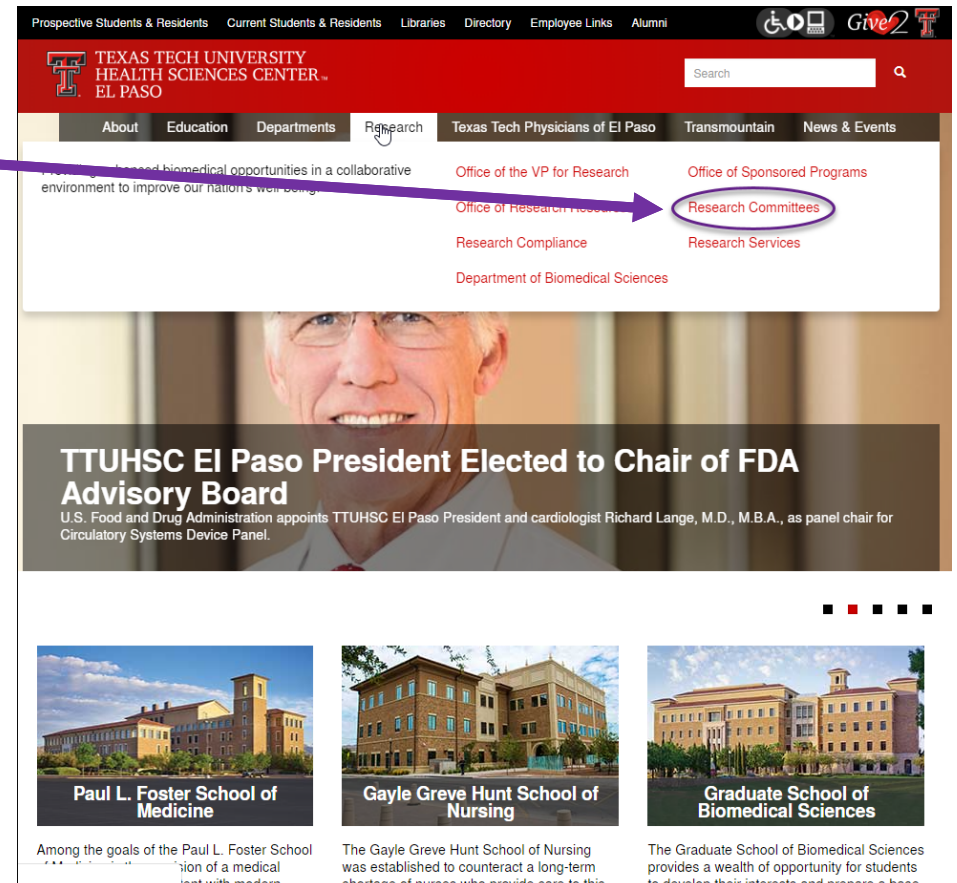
Prospective Students & Residents Current Students & Residents Libraries Directory Employee Links Alumni

Give2

TEXAS TECH UNIVERSITY HEALTH SCIENCES CENTER EL PASO

Search

About Education Departments Research Texas Tech Physicians of El Paso Transmountain News & Events

P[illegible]anced biomedical opportunities in a collaborative environment to improve our nation's well-being.

Office of the VP for Research
Office of Research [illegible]
Research Compliance
Department of Biomedical Sciences

Office of Sponsored Programs
Research Committees
Research Services

TTUHSC El Paso President Elected to Chair of FDA Advisory Board

U.S. Food and Drug Administration appoints TTUHSC El Paso President and cardiologist Richard Lange, M.D., M.B.A., as panel chair for Circulatory Systems Device Panel.

Paul L. Foster School of Medicine

Among the goals of the Paul L. Foster School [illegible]

Gayle Greve Hunt School of Nursing

The Gayle Greve Hunt School of Nursing was established to counteract a long-term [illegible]

Graduate School of Biomedical Sciences

The Graduate School of Biomedical Sciences provides a wealth of opportunity for students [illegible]